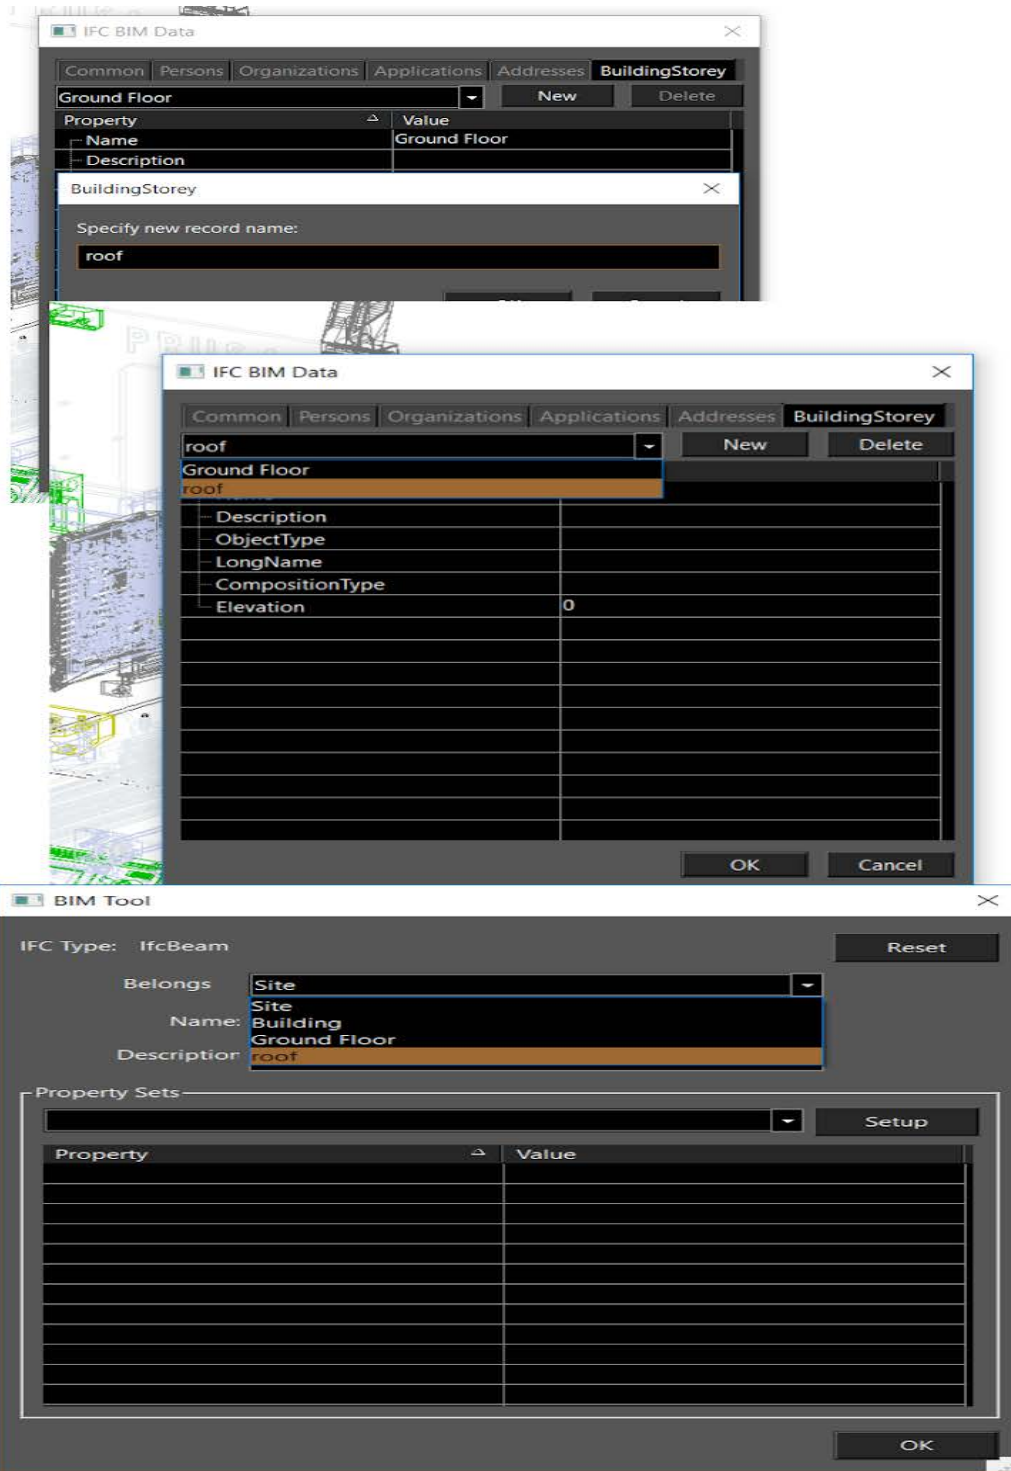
IFC BIM Data

Common Persons Organizations Applications Addresses BuildingStorey

Ground Floor

New Delete

| Property | Value |
|---|---|
| Name | Ground Floor |
| Description | |

BuildingStorey

Specify new record name:

roof

IFC BIM Data

Common Persons Organizations Applications Addresses BuildingStorey

roof

New Delete

Ground Floor
roof

| | |
|---|---|
| Description | |
| ObjectType | |
| LongName | |
| CompositionType | |
| Elevation | 0 |

OK Cancel

BIM Tool

IFC Type: IfcBeam

Reset

Belongs Site

Site
Building
Ground Floor
roof

Name:

Descriptior

Property Sets

Setup

| Property | Value |
|---|---|

OK